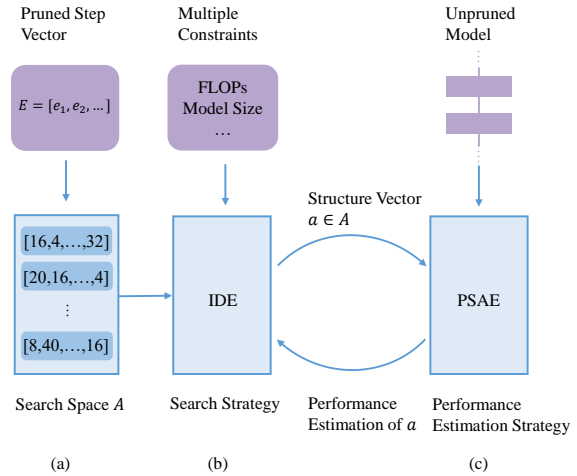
Pruned Step Vector

Multiple Constraints

Unpruned Model

$E = [e_1, e_2, \ldots]$

FLOPs
Model Size
…

Structure Vector
$a \in A$

[16,4,…,32]

[20,16,…,4]

⋮

[8,40,…,16]

IDE

PSAE

Search Space $A$

Search Strategy

Performance Estimation of $a$

Performance Estimation Strategy

(a)

(b)

(c)